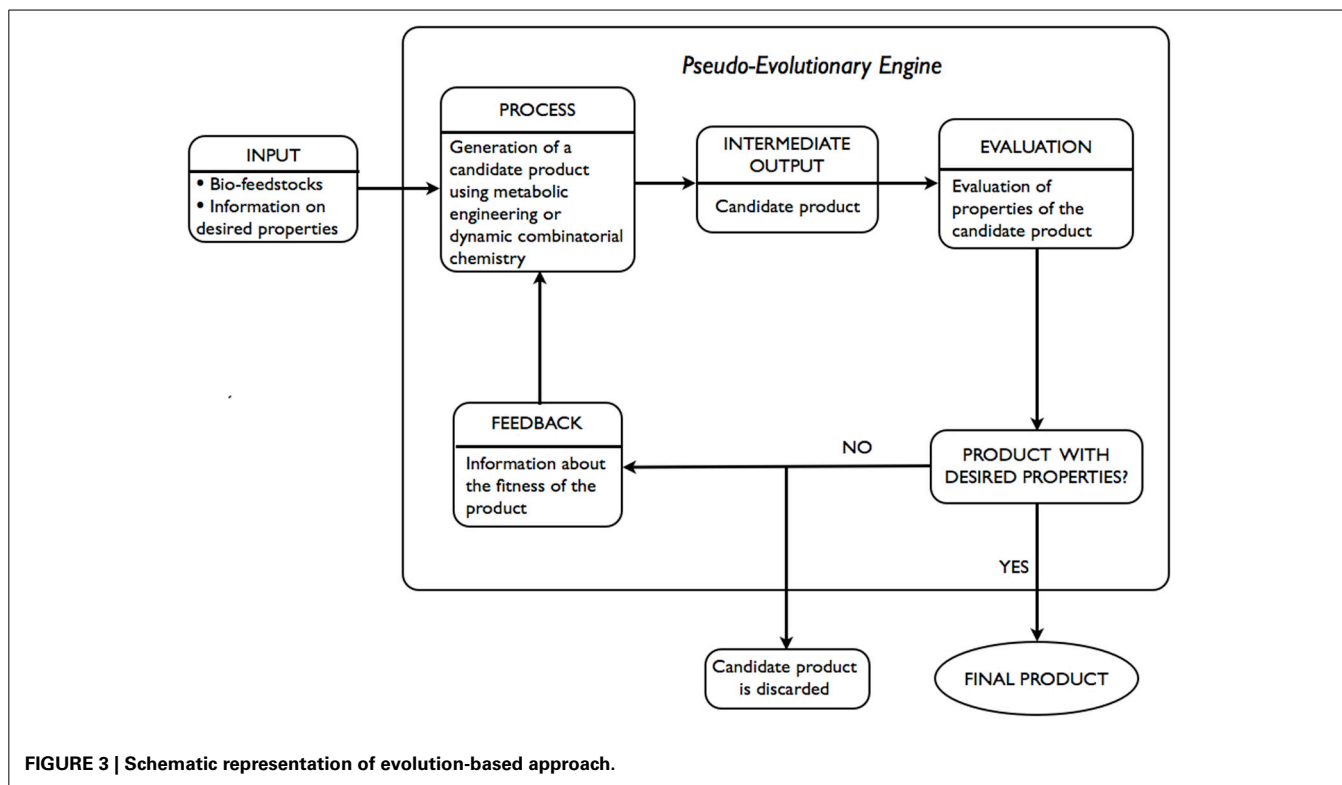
Pseudo-Evolutionary Engine

INPUT
• Bio-feedstocks
• Information on desired properties

PROCESS
Generation of a candidate product using metabolic engineering or dynamic combinatorial chemistry

INTERMEDIATE OUTPUT
Candidate product

EVALUATION
Evaluation of properties of the candidate product

FEEDBACK
Information about the fitness of the product

NO

PRODUCT WITH DESIRED PROPERTIES?

YES

Candidate product is discarded

FINAL PRODUCT

FIGURE 3 | Schematic representation of evolution-based approach.